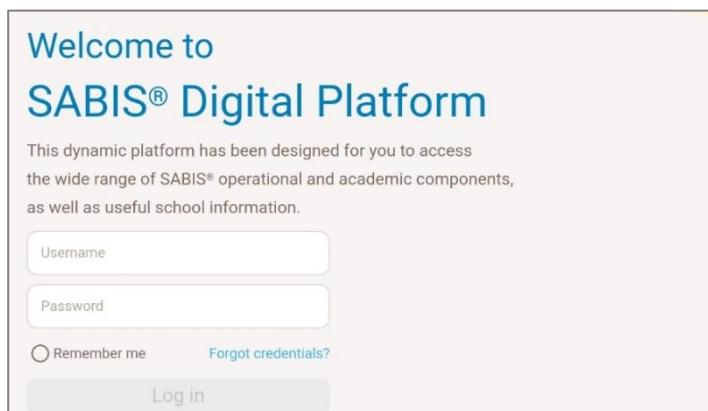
Welcome to
SABIS® Digital Platform

This dynamic platform has been designed for you to access the wide range of SABIS® operational and academic components, as well as useful school information.

Username

Password

Remember me

Forgot credentials?

Log in